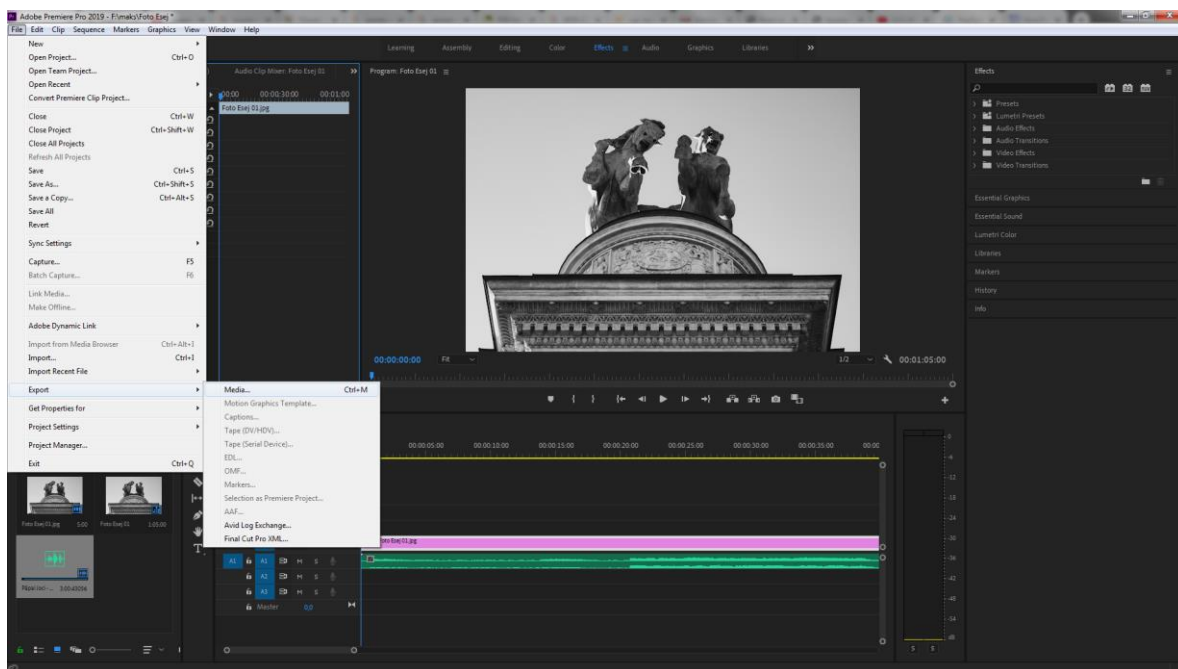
Adobe Premiere Pro 2019 - F:\maks\Foto Esej *
File Edit Clip Sequence Markers Graphics View Window Help

New
Open Project... Ctrl+O
Open Team Project...
Open Recent
Convert Premiere Clip Project...
Close Ctrl+W
Close Project Ctrl+Shift+W
Close All Projects
Refresh All Projects
Save Ctrl+S
Save As... Ctrl+Shift+S
Save a Copy... Ctrl+Alt+S
Save All
Revert
Sync Settings
Capture... F5
Batch Capture... F6
Link Media...
Make Offline...
Adobe Dynamic Link
Import from Media Browser Ctrl+Alt+I
Import... Ctrl+I
Import Recent File
Export
Get Properties for
Project Settings
Project Manager...
Exit Ctrl+Q

Media... Ctrl+M
Motion Graphics Template...
Captions...
Tape (DV/HDV)...
Tape (Serial Device)...
EDL...
OMF...
Markers...
Selection as Premiere Project...
AAF...
Avid Log Exchange...
Final Cut Pro XML...

Learning Assembly Editing Color Effects Audio Graphics Libraries »

Audio Clip Mixer: Foto Esej 01 »
00:00 00:00:30:00 00:01:00
Foto Esej 01.jpg

Program: Foto Esej 01
00:00:00:00 Fit 1/2 00:01:05:00

Effects
Presets
Lumetri Presets
Audio Effects
Audio Transitions
Video Effects
Video Transitions
Essential Graphics
Essential Sound
Lumetri Color
Libraries
Markers
History
Info

00:00:05:00 00:00:10:00 00:00:15:00 00:00:20:00 00:00:25:00 00:00:30:00 00:00:35:00 00:00
Foto Esej 01.jpg
A1 A2 A3 Master 0.0
Foto Esej 01.jpg 5:00 Foto Esej 01 1:05:00
Novi snimak... 3:05:43056